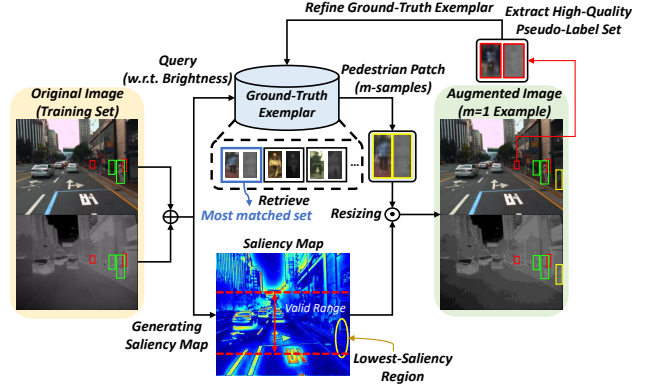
Refine Ground-Truth Exemplar

Extract High-Quality Pseudo-Label Set

Query (w.r.t. Brightness)

Pedestrian Patch (m-samples)

Original Image (Training Set)

Ground-Truth Exemplar

Augmented Image (m=1 Example)

...

Retrieve

Most matched set

Resizing

Saliency Map

Valid Range

Generating Saliency Map

Lowest-Saliency Region